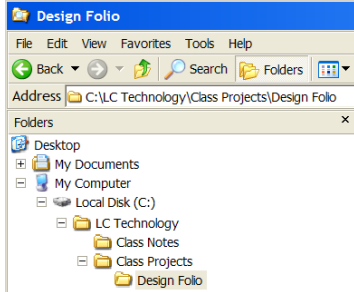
Design Folio

File Edit View Favorites Tools Help

Back Search Folders

Address C:\LC Technology\Class Projects\Design Folio

Folders

Desktop
My Documents
My Computer
Local Disk (C:)
LC Technology
Class Notes
Class Projects
Design Folio